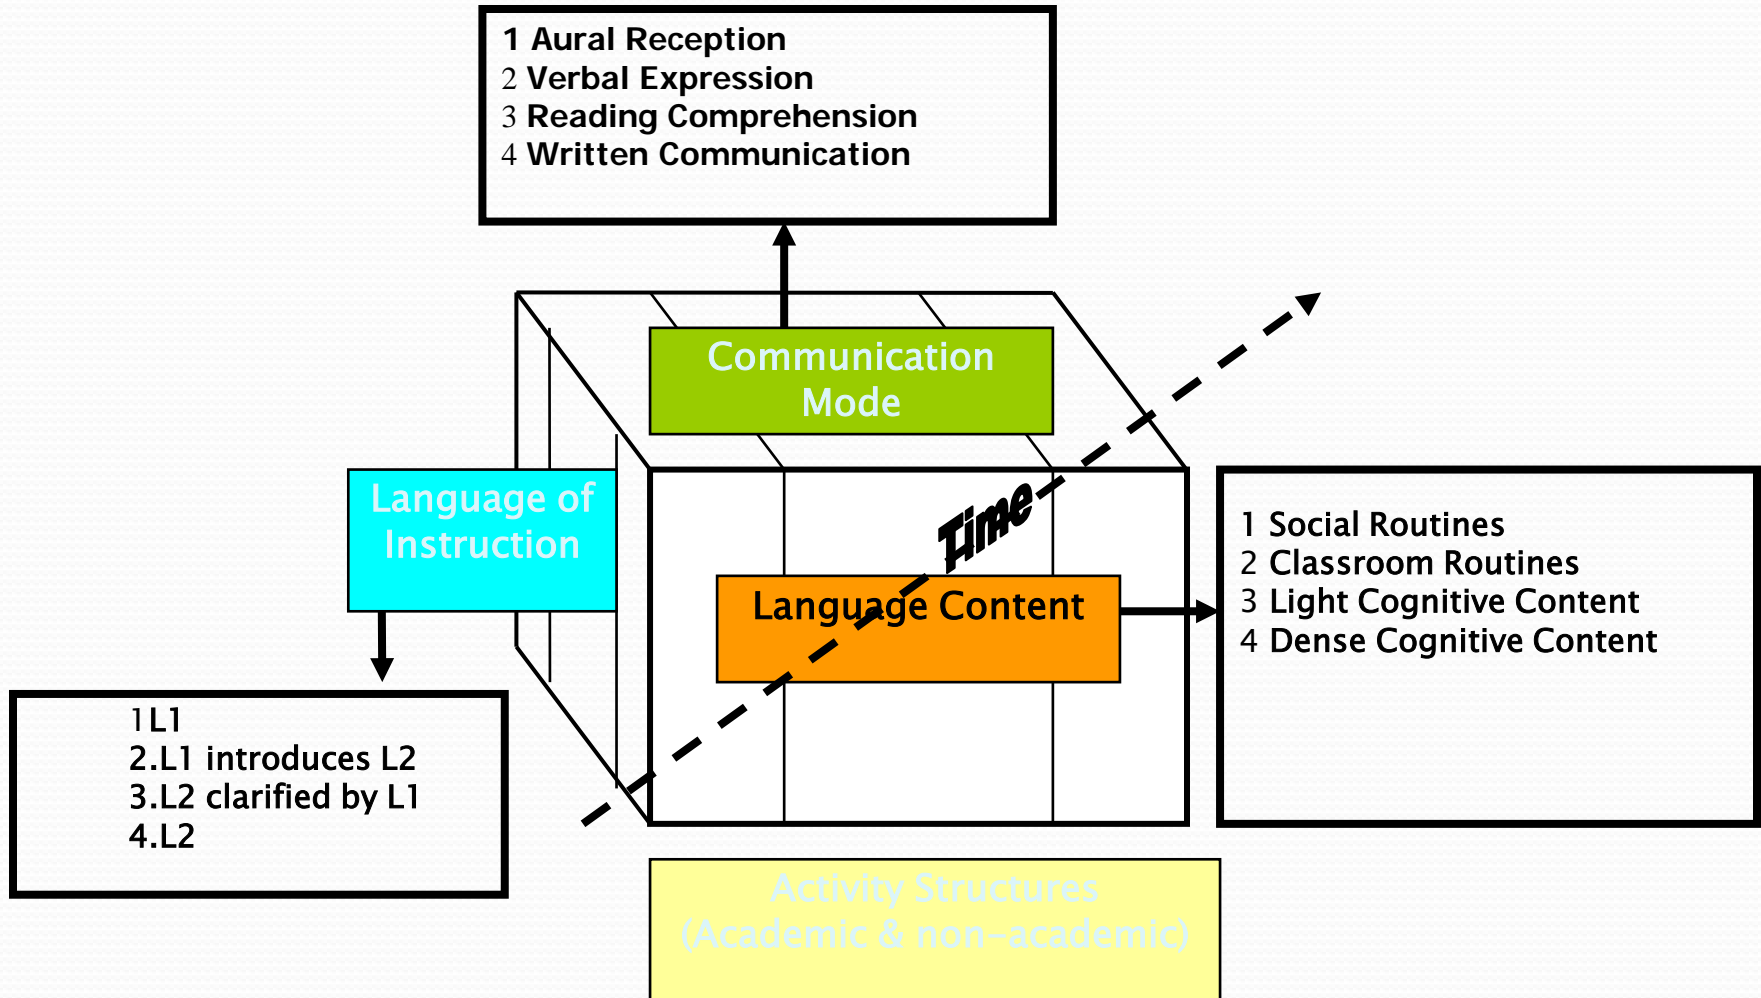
1 Aural Reception
2 Verbal Expression
3 Reading Comprehension
4 Written Communication

Communication Mode

Language of Instruction

Time

Language Content

1 Social Routines
2 Classroom Routines
3 Light Cognitive Content
4 Dense Cognitive Content

1 L1
2.L1 introduces L2
3.L2 clarified by L1
4.L2

Activity Structures (Academic & non-academic)